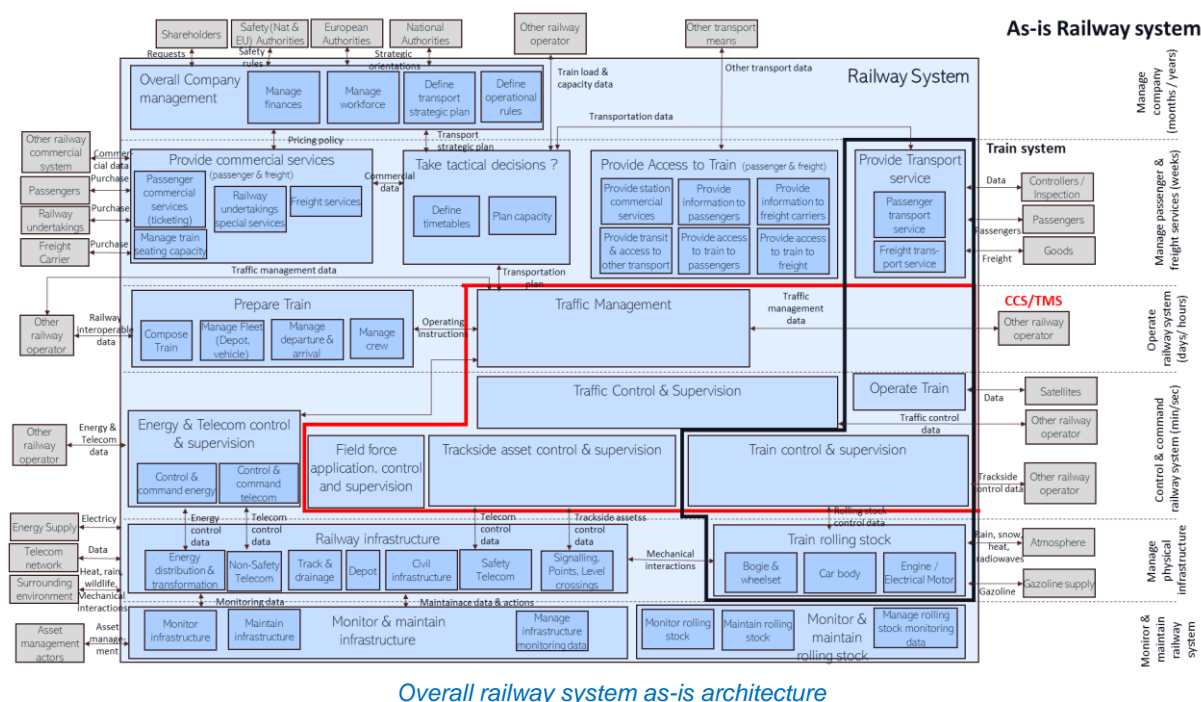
As-is Railway system

Shareholders
Safety (Nat & EU) Authorities
European Authorities
National Authorities
Other railway operator
Other transport means

Requests
Safety rules
Strategic orientations
Train load & capacity data
Other transport data

Railway System

Overall Company management
Manage finances
Manage workforce
Define transport strategic plan
Define operational rules

Pricing policy
Transport strategic plan
Transportation data

Train system

Other railway commercial system
Commercial data
Passengers
Purchase
Railway undertakings
Purchase
Freight Carrier
Purchase

Provide commercial services
(passenger & freight)
Passenger commercial services (ticketing)
Railway undertakings special services
Freight services
Manage train seating capacity

Commercial data

Take tactical decisions ?
Define timetables
Plan capacity

Provide Access to Train (passenger & freight)
Provide station commercial services
Provide information to passengers
Provide information to freight carriers
Provide transit & access to other transport
Provide access to train to passengers
Provide access to train to freight

Provide Transport service
Passenger transport service
Freight transport service

Data
Controllers / Inspection
Passengers
Passengers
Freight
Goods

Traffic management data
Transportation plan

Other railway operator
Railway interoperable data

Prepare Train
Compose Train
Manage Fleet (Depot, vehicle)
Manage departure & arrival
Manage crew

Operating instructions

Traffic Management
Traffic management data

CCS/TMS
Other railway operator

Traffic Control & Supervision

Operate Train
Data
Satellites
Traffic control data
Other railway operator

Other railway operator
Energy & Telecom data

Energy & Telecom control & supervision
Control & command energy
Control & command telecom

Field force application, control and supervision
Trackside asset control & supervision
Train control & supervision
Trackside control data
Other railway operator

Energy Supply
Electricy
Telecom network
Data
Surrounding environment
Heat, rain, wildlife
Mechanical interactions

Energy control data
Telecom control data
Telecom control data
Trackside assetss control data
Rolling stock control data

Railway infrastructure
Energy distribution & transformation
Non-Safety Telecom
Track & drainage
Depot
Civil infrastructure
Safety Telecom
Signalling, Points, Level crossings

Mechanical interactions

Train rolling stock
Bogie & wheelset
Car body
Engine / Electrical Motor

Rain, snow, heat, radiowaves
Atmosphere
Gazoline
Gazoline supply

Monitoring data
Maintainace data & actions

Asset management actors
Asset management

Monitor infrastructure
Maintain infrastructure
Monitor & maintain infrastructure
Manage infrastructure monitoring data

Monitor rolling stock
Maintain rolling stock
Monitor & maintain rolling stock
Manage rolling stock monitoring data

Manage company (months / years)
Manage passenger & freight services (weeks)
Operate railway system (days/ hours)
Control & command railway system (min/sec)
Manage physical infrastructure
Monitor & maintain railway system

Overall railway system as-is architecture